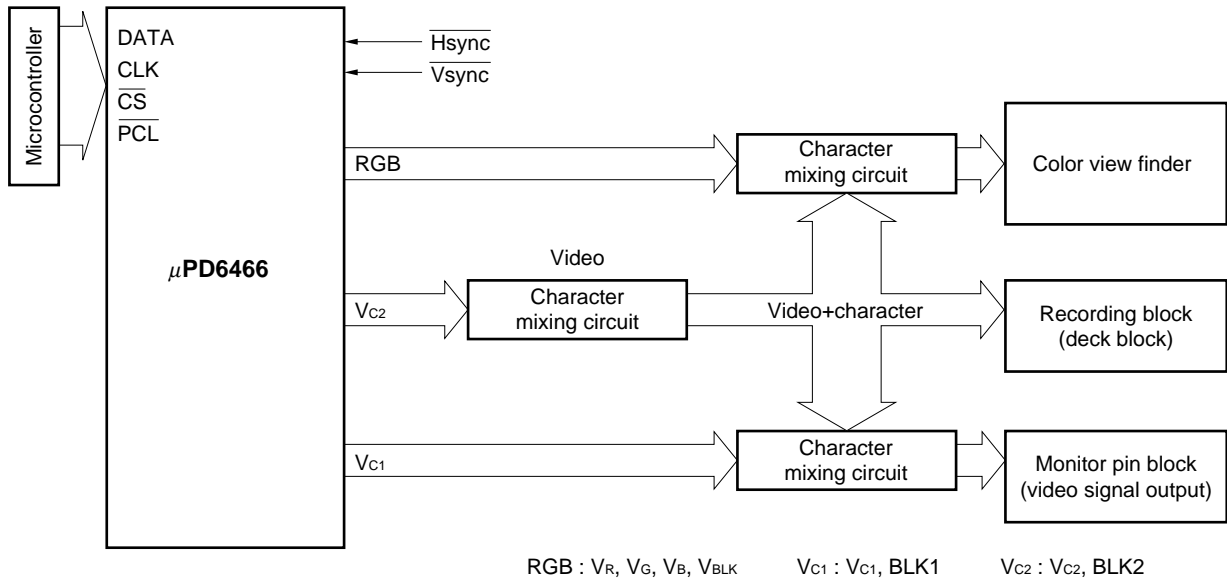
Microcontroller

DATA
CLK
$\overline{CS}$
$\overline{PCL}$

$\overline{Hsync}$
$\overline{Vsync}$

$\mu$PD6466

RGB

Character mixing circuit

Color view finder

Video

$V_{C2}$

Character mixing circuit

Video+character

Recording block (deck block)

$V_{C1}$

Character mixing circuit

Monitor pin block (video signal output)

RGB : $V_R$, $V_G$, $V_B$, $V_{BLK}$ $V_{C1}$ : $V_{C1}$, BLK1 $V_{C2}$ : $V_{C2}$, BLK2